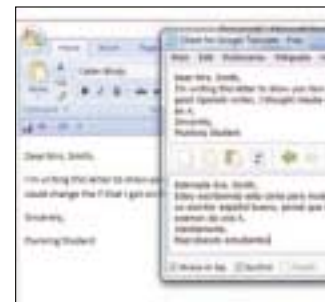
Dear Mrs. Smith,

I'm writing this letter to show you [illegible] could change the F that I got on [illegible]

Sincerely,

Flunking Student

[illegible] for Google Translate - Free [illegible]

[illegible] Edit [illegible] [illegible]

Dear Mrs. Smith,
I'm writing this letter to show you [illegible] good Spanish writer, I thought maybe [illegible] an A.
Sincerely,
Flunking Student

Estimada Sra. Smith,
Estoy escribiendo esta carta para mostrarle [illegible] un escritor español bueno, pensé que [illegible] examen de una A.
Atentamente,
Reprobando estudiante